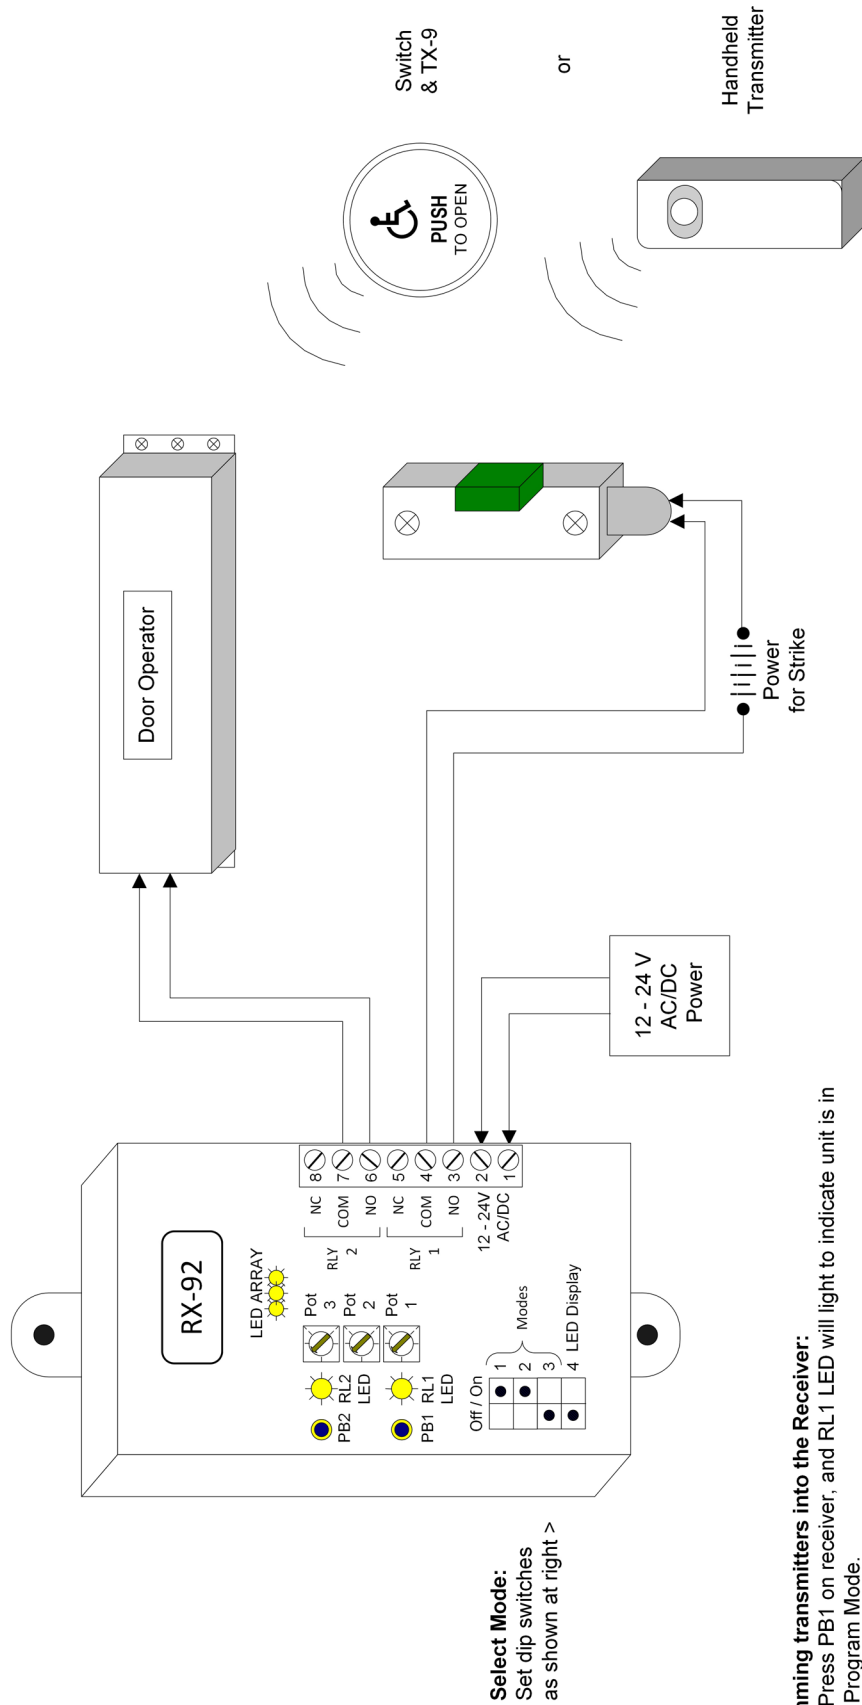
Switch & TX-9

or

Handheld Transmitter

PUSH TO OPEN

Door Operator

Power for Strike

12 - 24 V AC/DC Power

RX-92

LED ARRAY

Pot 3
Pot 2
Pot 1

PB2 RL2 LED
PB1 RL1 LED

| | |
|---|---|
| NC | 8 |
| COM | 7 |
| NO | 6 |
| NC | 5 |
| COM | 4 |
| NO | 3 |
| 12 - 24V AC/DC | 2 |
| | 1 |

RLY 2
RLY 1

Off / On
1
2
3
Modes
4 LED Display

Select Mode:
Set dip switches as shown at right >

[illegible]ming transmitters into the Receiver:
Press PB1 on receiver, and RL1 LED will light to indicate unit is in Program Mode.